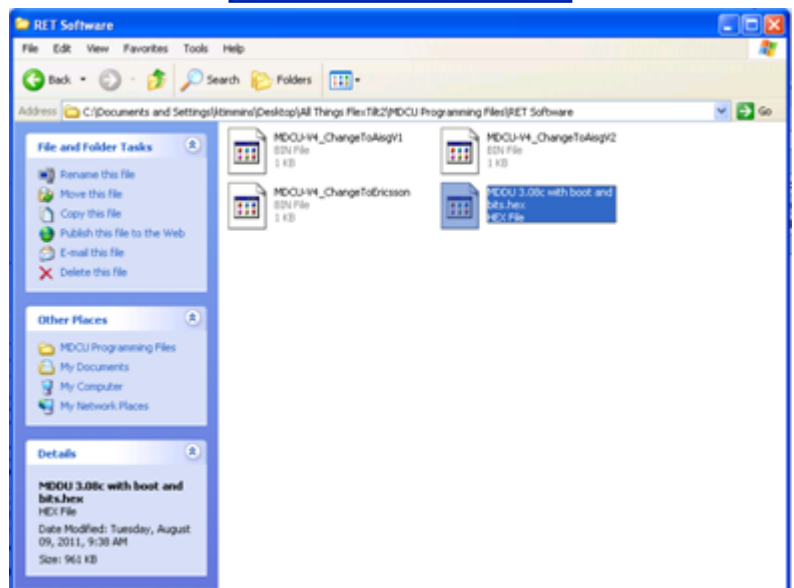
RET Software

File Edit View Favorites Tools Help

Back Search Folders

Address C:\Documents and Settings\ktimmins\Desktop\All Things FlexTilt2\MDCU Programming Files\RET Software Go

File and Folder Tasks

Rename this file
Move this file
Copy this file
Publish this file to the Web
E-mail this file
Delete this file

Other Places

MDCU Programming Files
My Documents
My Computer
My Network Places

Details

MDDU 3.08c with boot and bits.hex
HEX File
Date Modified: Tuesday, August 09, 2011, 9:38 AM
Size: 961 KB

MDCU-V4_ChangeToAisgV1
BIN File
1 KB

MDCU-V4_ChangeToAisgV2
BIN File
1 KB

MDCU-V4_ChangeToEricsson
BIN File
1 KB

MDDU 3.08c with boot and bits.hex
HEX File